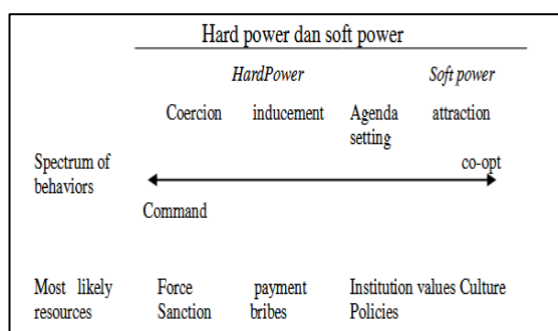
Hard power dan soft power

HardPower

Soft power

Coercion inducement Agenda setting attraction

Spectrum of behaviors

co-opt

Command

Most likely resources

Force Sanction

payment bribes

Institution values Culture Policies